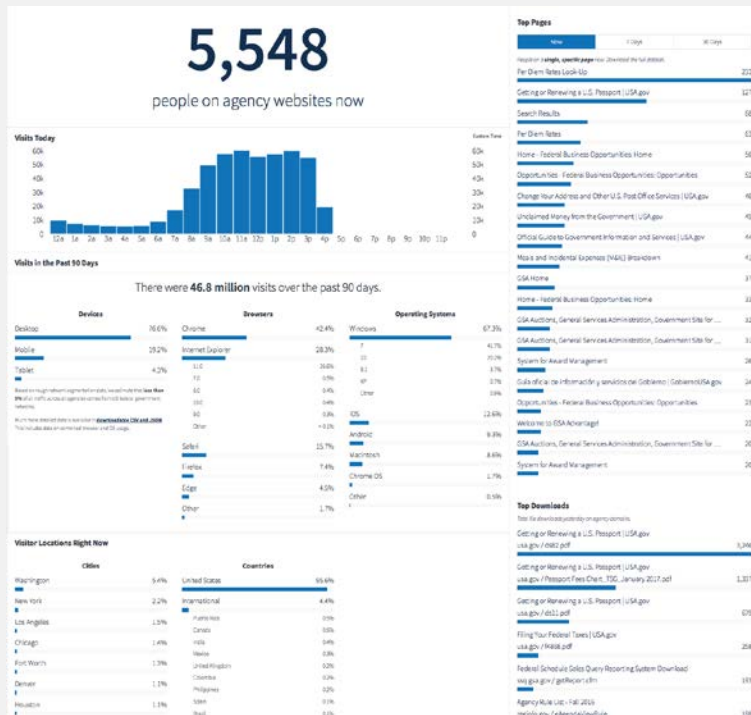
5,548

people on agency websites now

Visits Today

Custom Time

60k
50k
40k
30k
20k
10k
0

12a 1a 2a 3a 4a 5a 6a 7a 8a 9a 10a 11a 12p 1p 2p 3p 4p 5p 6p 7p 8p 9p 10p 11p

Visits in the Past 90 Days

There were 46.8 million visits over the past 90 days.

Devices

Desktop 76.6%
Mobile 19.2%
Tablet 4.2%

Browsers

Chrome 42.4%
Internet Explorer 28.3%
Safari 15.7%
Firefox 7.4%
Edge 4.5%
Other 1.7%

Operating Systems

Windows 67.3%
iOS 12.6%
Android 9.3%
Macintosh 8.6%
Chrome OS 1.7%
Other 0.5%

Visitor Locations Right Now

Cities

Washington 5.4%
New York 2.2%
Los Angeles 1.5%
Chicago 1.4%
Fort Worth 1.3%
Denver 1.1%
Houston 1.1%

Countries

United States 95.6%
International 4.4%

Top Pages

Now 7 Days 30 Days

Per Diem Rates Look-Up
Getting or Renewing a U.S. Passport | USA.gov
Search Results
Per Diem Rates
Home - Federal Business Opportunities: Home
Opportunities - Federal Business Opportunities: Opportunities
Change Your Address and Other U.S. Post Office Services | USA.gov
Unclaimed Money from the Government | USA.gov
Official Guide to Government Information and Services | USA.gov
Meals and Incidental Expenses (M&IE) Breakdown
GSA Home
Home - Federal Business Opportunities: Home
GSA Auctions, General Services Administration, Government Site for ...
GSA Auctions, General Services Administration, Government Site for ...
System for Award Management
Guía oficial de información y servicios del Gobierno | GobiernoUSA.gov
Opportunities - Federal Business Opportunities: Opportunities
Welcome to GSA Advantage!
GSA Auctions, General Services Administration, Government Site for ...
System for Award Management

Top Downloads

Getting or Renewing a U.S. Passport | USA.gov
usa.gov / ds82.pdf
Getting or Renewing a U.S. Passport | USA.gov
usa.gov / Passport Fees Chart_TSG_January 2017.pdf
Getting or Renewing a U.S. Passport | USA.gov
usa.gov / ds11.pdf
Filing Your Federal Taxes | USA.gov
usa.gov / f4868.pdf
Federal Schedule Sales Query Reporting System Download
ssq.gsa.gov / getReport.cfm
Agency Rule List - Fall 2016
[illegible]